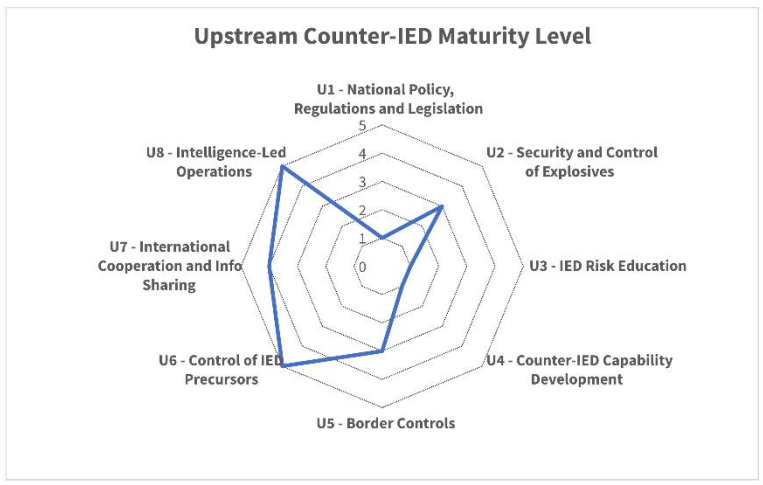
Upstream Counter-IED Maturity Level

U1 - National Policy, Regulations and Legislation

5
4
3
2
1
0

U2 - Security and Control of Explosives

U3 - IED Risk Education

U4 - Counter-IED Capability Development

U5 - Border Controls

U6 - Control of IED Precursors

U7 - International Cooperation and Info Sharing

U8 - Intelligence-Led Operations